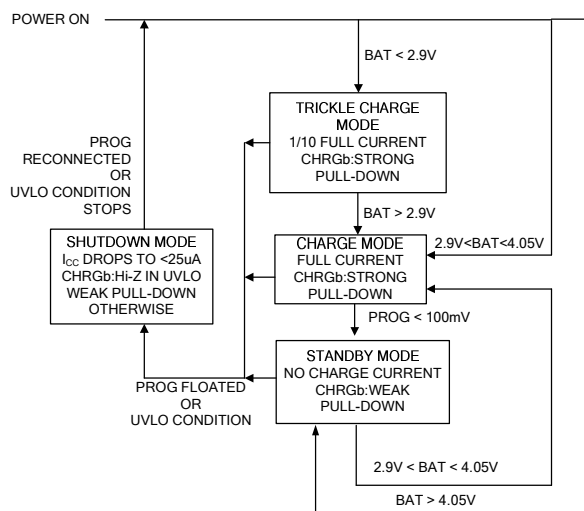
POWER ON

BAT < 2.9V

TRICKLE CHARGE MODE
1/10 FULL CURRENT
CHRGb:STRONG PULL-DOWN

PROG RECONNECTED OR UVLO CONDITION STOPS

BAT > 2.9V

SHUTDOWN MODE
$I_{CC}$ DROPS TO <25uA
CHRGb:Hi-Z IN UVLO
WEAK PULL-DOWN OTHERWISE

CHARGE MODE
FULL CURRENT
CHRGb:STRONG PULL-DOWN

2.9V<BAT<4.05V

PROG < 100mV

STANDBY MODE
NO CHARGE CURRENT
CHRGb:WEAK PULL-DOWN

PROG FLOATED OR UVLO CONDITION

2.9V < BAT < 4.05V

BAT > 4.05V